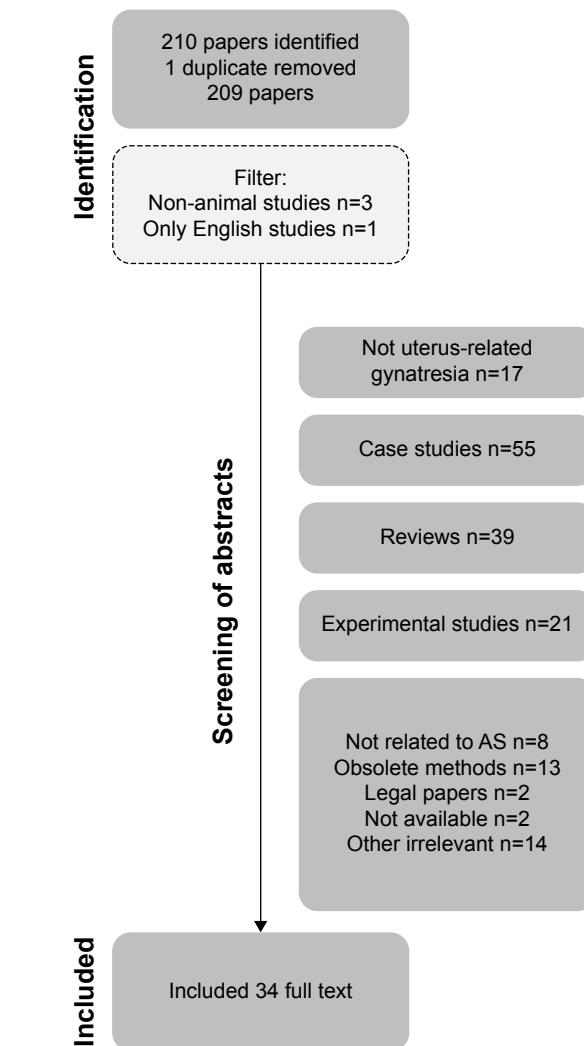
Identification

210 papers identified
1 duplicate removed
209 papers

Filter:
Non-animal studies n=3
Only English studies n=1

Screening of abstracts

Not uterus-related gynatresia n=17

Case studies n=55

Reviews n=39

Experimental studies n=21

Not related to AS n=8
Obsolete methods n=13
Legal papers n=2
Not available n=2
Other irrelevant n=14

Included

Included 34 full text